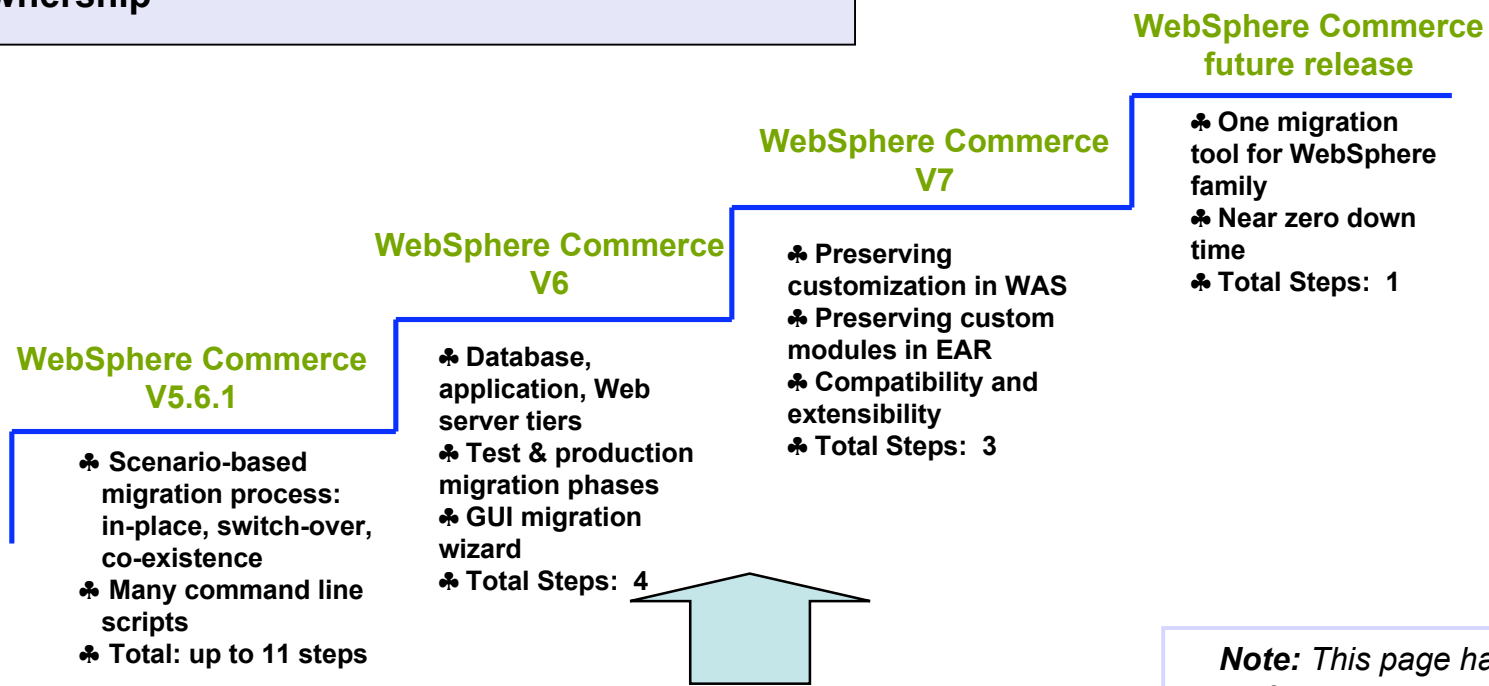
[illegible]nership

WebSphere Commerce V5.6.1

♣ Scenario-based migration process: in-place, switch-over, co-existence
♣ Many command line scripts
♣ Total: up to 11 steps

WebSphere Commerce V6

♣ Database, application, Web server tiers
♣ Test & production migration phases
♣ GUI migration wizard
♣ Total Steps: 4

WebSphere Commerce V7

♣ Preserving customization in WAS
♣ Preserving custom modules in EAR
♣ Compatibility and extensibility
♣ Total Steps: 3

WebSphere Commerce future release

♣ One migration tool for WebSphere family
♣ Near zero down time
♣ Total Steps: 1

Note: This page ha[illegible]